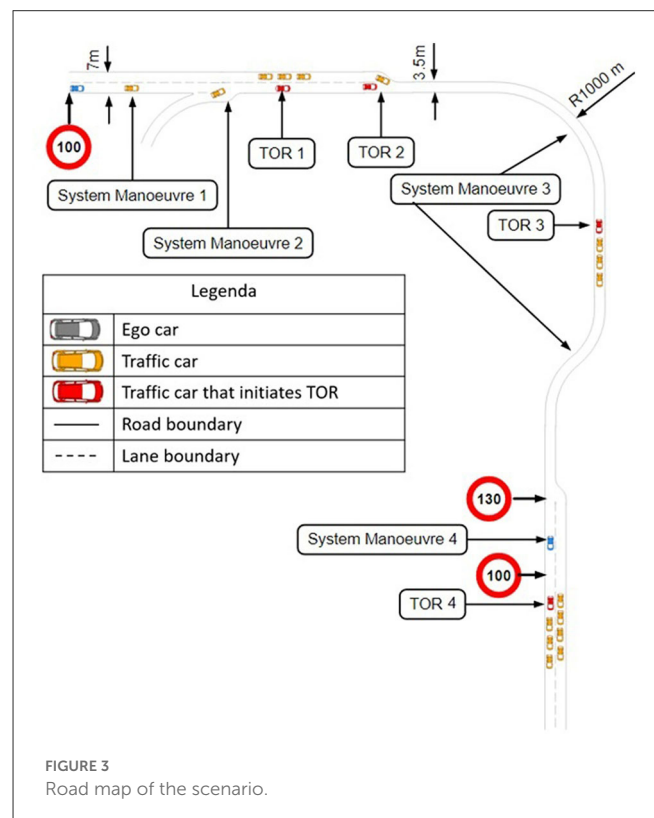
7m

3.5m

R1000 m

100

TOR 1

TOR 2

System Manoeuvre 1

System Manoeuvre 3

TOR 3

System Manoeuvre 2

| Legenda | |
|---|---|
| | Ego car |
| | Traffic car |
| | Traffic car that initiates TOR |
| —— | Road boundary |
| ---- | Lane boundary |

130

System Manoeuvre 4

100

TOR 4

FIGURE 3
Road map of the scenario.